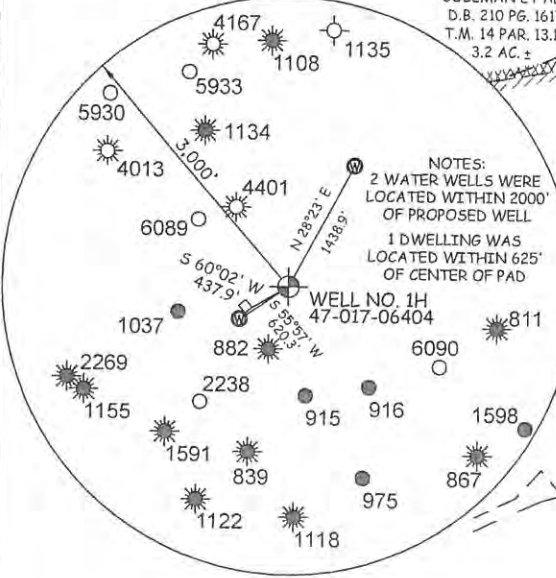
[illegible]
D.B. 210 PG. 161
T.M. 14 PAR. 13.1
3.2 AC. ±

4167
1108
1135
5933
5930
1134
3,000'
4013
4401
6089

NOTES:
2 WATER WELLS WERE LOCATED WITHIN 2000' OF PROPOSED WELL

1 DWELLING WAS LOCATED WITHIN 625' OF CENTER OF PAD

N 28°23' E
1438.9'
S 60°02' W
437.9'
S 55°57' W
620.3'

WELL NO. 1H
47-017-06404

1037
882
811
6090
2269
1155
2238
915
916
1598
1591
839
867
975
1122
1118